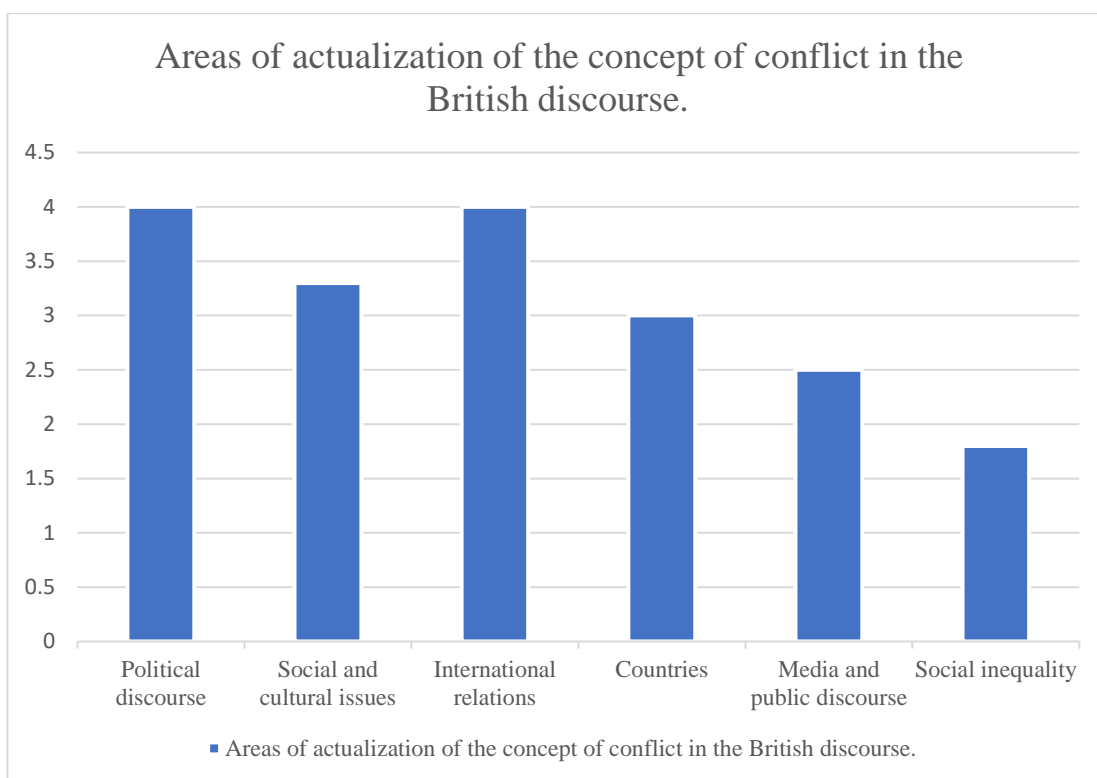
Areas of actualization of the concept of conflict in the British discourse.

4.5
4
3.5
3
2.5
2
1.5
1
0.5
0

Political discourse
Social and cultural issues
International relations
Countries
Media and public discourse
Social inequality

Areas of actualization of the concept of conflict in the British discourse.